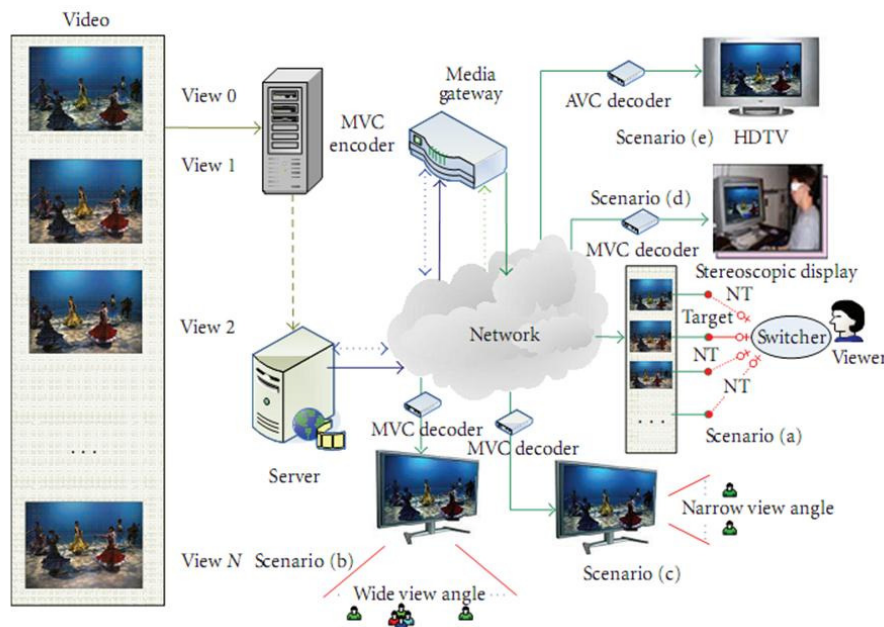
Video

View 0

View 1

View 2

. . .

View $N$

MVC encoder

Media gateway

AVC decoder

Scenario (e)

HDTV

Scenario (d)

MVC decoder

Stereoscopic display

Network

Server

NT

Target

NT

NT

Switcher

Viewer

. . .

Scenario (a)

MVC decoder

MVC decoder

Narrow view angle

Scenario (b)

Scenario (c)

Wide view angle